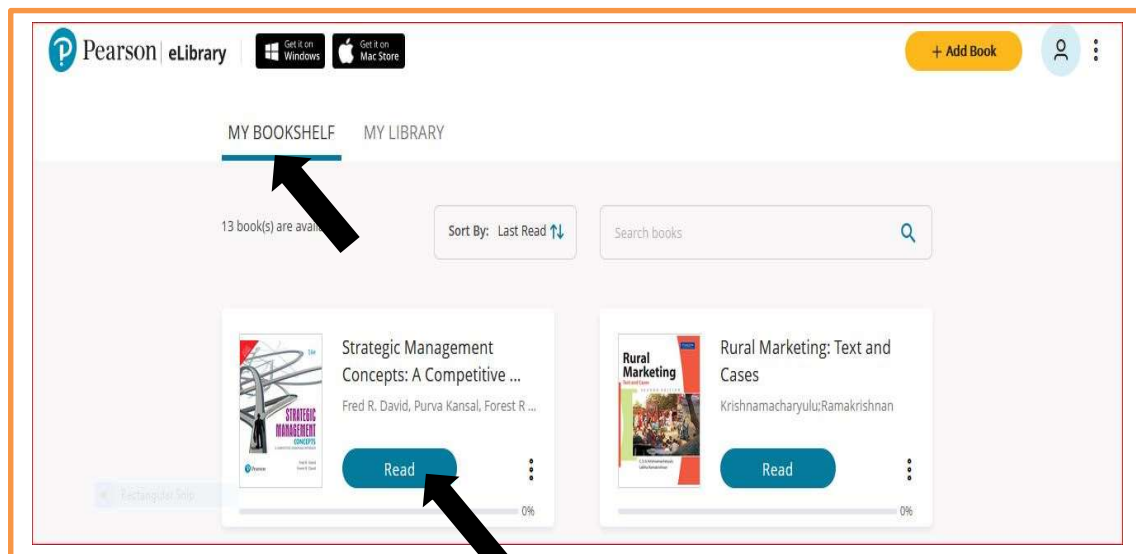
Pearson | eLibrary

Get it on Windows

Get it on Mac Store

+ Add Book

MY BOOKSHELF

MY LIBRARY

13 book(s) are avail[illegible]

Sort By: Last Read

Search books

STRATEGIC MANAGEMENT CONCEPTS

Strategic Management Concepts: A Competitive ...

Fred R. David, Purva Kansal, Forest R ...

Read

0%

Rural Marketing

Rural Marketing: Text and Cases

Krishnamacharyulu;Ramakrishnan

Read

0%

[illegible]